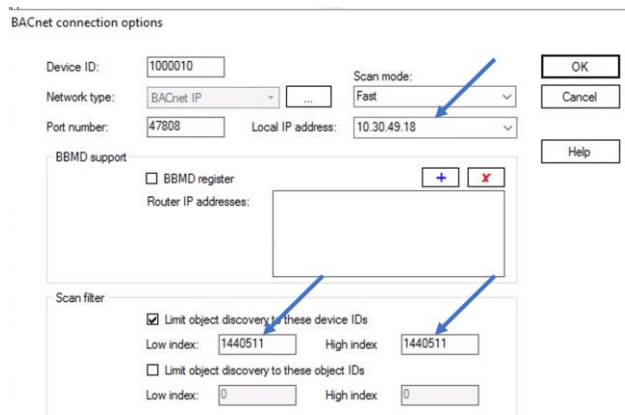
BACnet connection options

Device ID: 1000010

Network type: BACnet IP ...

Port number: 47808

Scan mode: Fast

Local IP address: 10.30.49.18

OK

Cancel

Help

BBMD support

BBMD register

+ x

Router IP addresses:

Scan filter

Limit object discovery to these device IDs

Low index: 1440511 High index 1440511

Limit object discovery to these object IDs

Low index: 0 High index 0